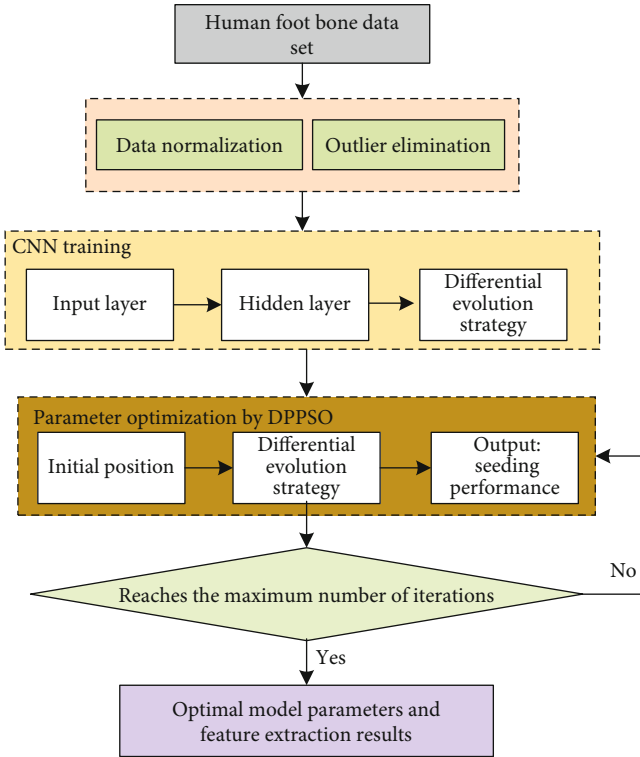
Human foot bone data set

Data normalization

Outlier elimination

CNN training

Input layer

Hidden layer

Differential evolution strategy

Parameter optimization by DPPSO

Initial position

Differential evolution strategy

Output: seeding performance

Reaches the maximum number of iterations

No

Yes

Optimal model parameters and feature extraction results